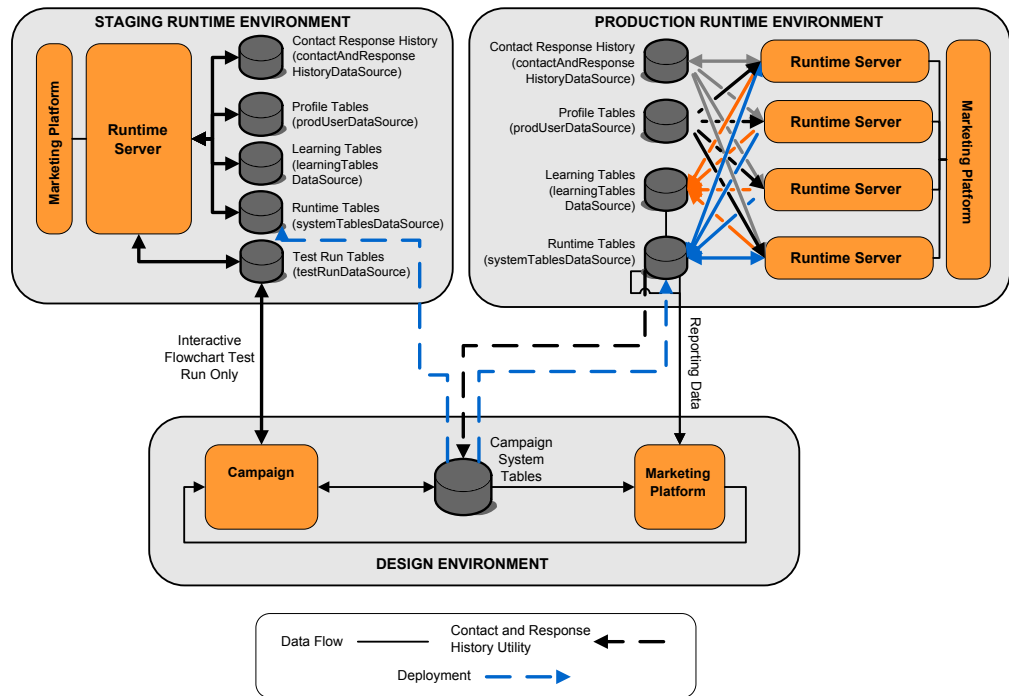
STAGING RUNTIME ENVIRONMENT

Marketing Platform

Runtime Server

Contact Response History (contactAndResponse HistoryDataSource)

Profile Tables (prodUserDataSource)

Learning Tables (learningTables DataSource)

Runtime Tables (systemTablesDataSource)

Test Run Tables (testRunDataSource)

PRODUCTION RUNTIME ENVIRONMENT

Contact Response History (contactAndResponse HistoryDataSource)

Profile Tables (prodUserDataSource)

Learning Tables (learningTables DataSource)

Runtime Tables (systemTablesDataSource)

Runtime Server

Runtime Server

Runtime Server

Runtime Server

Marketing Platform

Interactive Flowchart Test Run Only

Reporting Data

Campaign

Campaign System Tables

Marketing Platform

DESIGN ENVIRONMENT

Data Flow

Contact and Response History Utility

Deployment